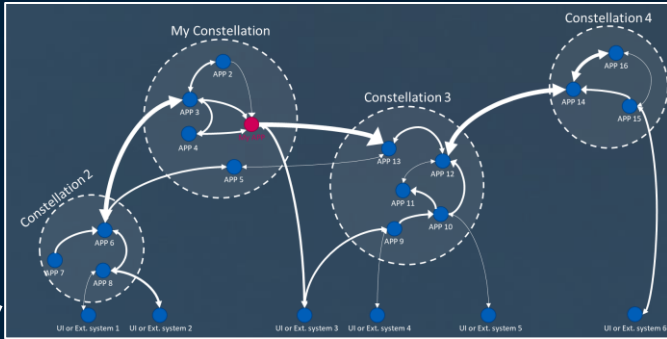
My Constellation

APP 2
APP 3
APP 4
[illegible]
APP 5

Constellation 2

APP 6
APP 7
APP 8

Constellation 3

APP 13
APP 12
APP 11
APP 10
APP 9

Constellation 4

APP 16
APP 14
APP 15

UI or Ext. system 1
UI or Ext. system 2
UI or Ext. system 3
UI or Ext. system 4
UI or Ext. system 5
UI or Ext. system 6